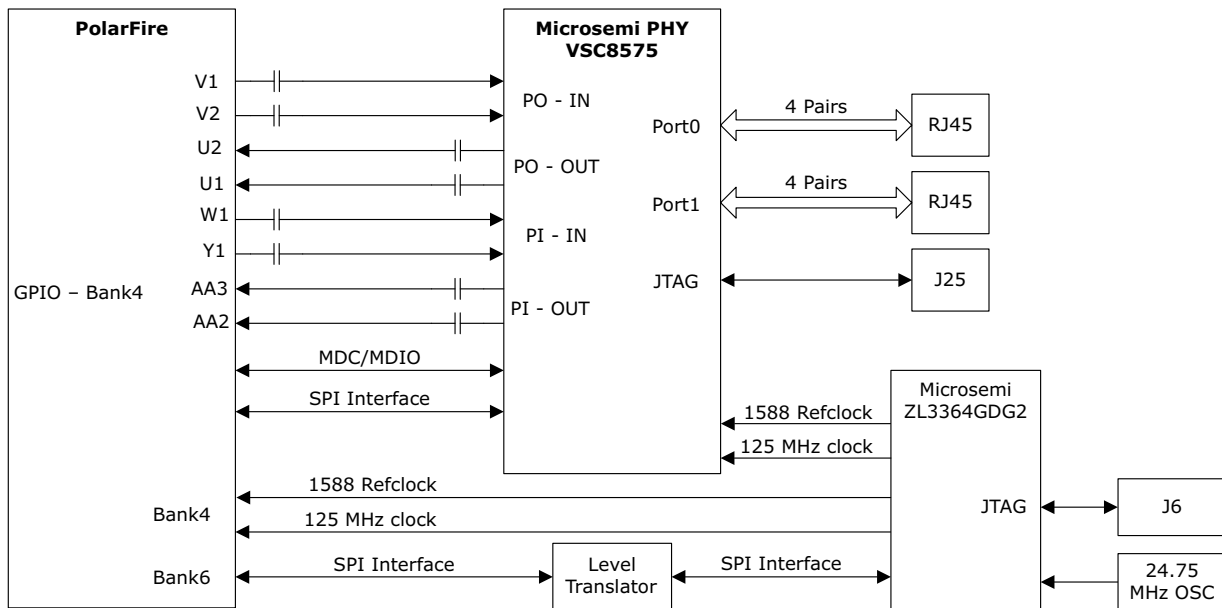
PolarFire

V1
V2
U2
U1
W1
Y1
AA3
AA2

GPIO – Bank4

MDC/MDIO
SPI Interface

Microsemi PHY VSC8575

PO - IN
PO - OUT
PI - IN
PI - OUT

Port0
Port1
JTAG

4 Pairs
4 Pairs

RJ45
RJ45
J25

1588 Refclock
125 MHz clock

Microsemi ZL3364GDG2

JTAG

J6

1588 Refclock
125 MHz clock

Bank4

Bank6

SPI Interface

Level Translator

SPI Interface

24.75 MHz OSC